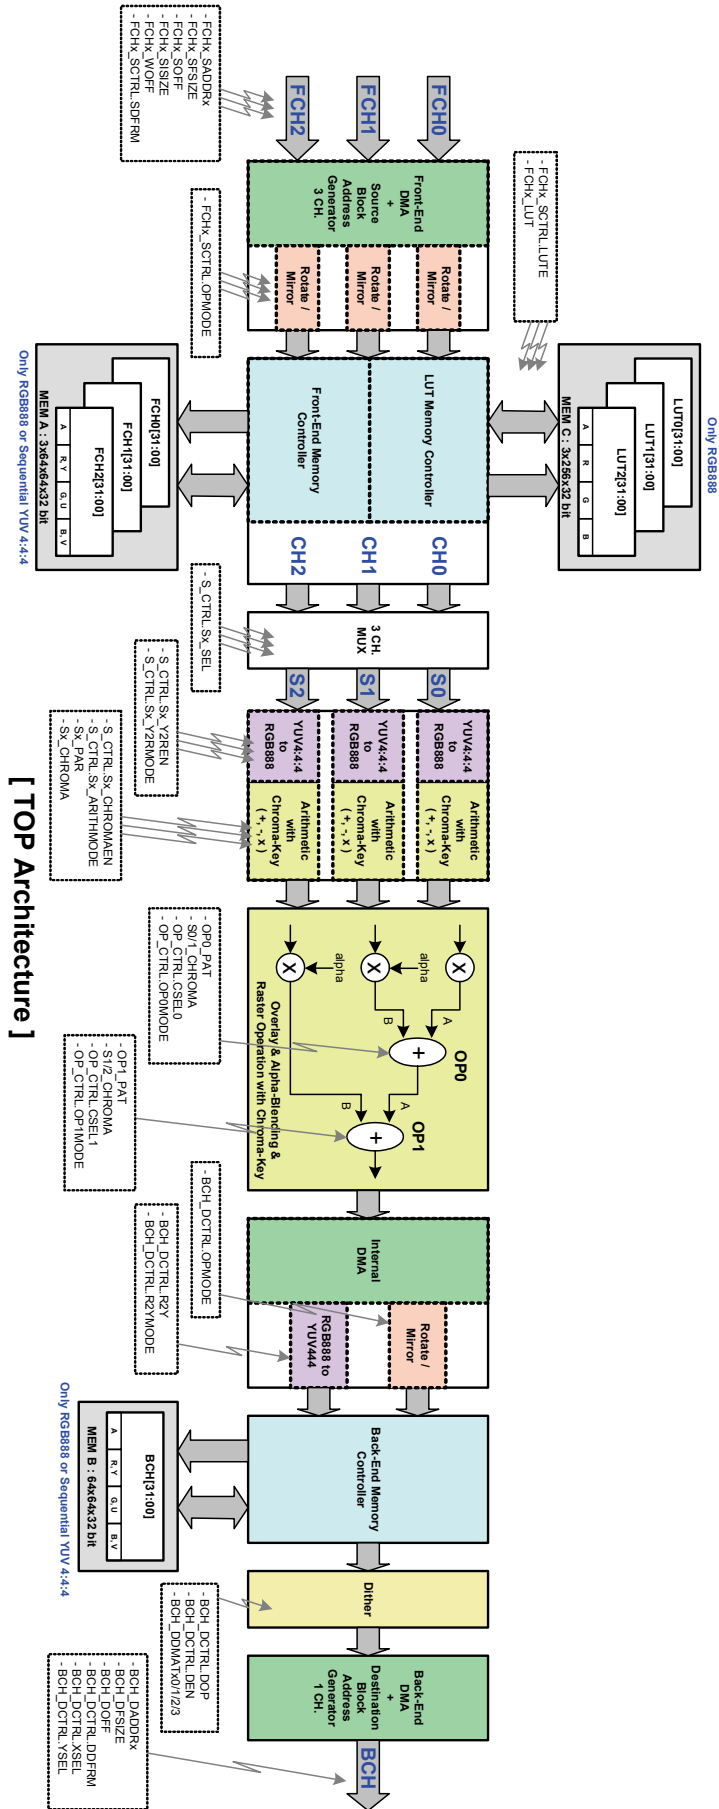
[ TOP Architecture ]

FCH2
FCH1
FCH0

- FCHx_SADDRx
- FCHx_SFSIZE
- FCHx_SOFF
- FCHx_SISIZE
- FCHx_WOFF
- FCHx_SCTRL.SDFRM

Front-End DMA + Source Block Address Generator 3 CH.

- FCHx_SCTRL.LUTE
- FCHx_LUT

- FCHx_SCTRL.OPMODE

Rotate / Mirror
Rotate / Mirror
Rotate / Mirror

Front-End Memory Controller
LUT Memory Controller

FCH0[31:00]
FCH1[31:00]
FCH2[31:00]
A | R,Y | G,U | B,V
MEM A : 3x64x64x32 bit
Only RGB888 or Sequential YUV 4:4:4

LUT0[31:00]
LUT1[31:00]
LUT2[31:00]
A | R | G | B
MEM C : 3x256x32 bit
Only RGB888

CH2
CH1
CH0

- S_CTRL.Sx_SEL

3 CH. MUX

S2
S1
S0

- S_CTRL.Sx_Y2REN
- S_CTRL.Sx_Y2RMODE

YUV4:4:4 to RGB888
YUV4:4:4 to RGB888
YUV4:4:4 to RGB888

- S_CTRL.Sx_CHROMAEN
- S_CTRL.Sx_ARITHMODE
- Sx_PAR
- Sx_CHROMA

Arithmetic with Chroma-Key ( +, -, x )
Arithmetic with Chroma-Key ( +, -, x )
Arithmetic with Chroma-Key ( +, -, x )

- OP0_PAT
- S0/1_CHROMA
- OP_CTRL.CSEL0
- OP_CTRL.OP0MODE

- OP1_PAT
- S1/2_CHROMA
- OP_CTRL.CSEL1
- OP_CTRL.OP1MODE

alpha
alpha
A
B
OP0
A
B
OP1

Overlay & Alpha-Blending & Raster Operation with Chroma-Key

- BCH_DCTRL.OPMODE

- BCH_DCTRL.R2Y
- BCH_DCTRL.R2YMODE

Internal DMA
RGB888 to YUV444
Rotate / Mirror

BCH[31:00]
A | R,Y | G,U | B,V
MEM B : 64x64x32 bit
Only RGB888 or Sequential YUV 4:4:4

Back-End Memory Controller

- BCH_DCTRL.DOP
- BCH_DCTRL.DEN
- BCH_DDMATx0/1/2/3

Dither

Back-End DMA + Destination Block Address Generator 1 CH.

- BCH_DADDRx
- BCH_DFSIZE
- BCH_DOFF
- BCH_DCTRL.DDFRM
- BCH_DCTRL.XSEL
- BCH_DCTRL.YSEL

BCH